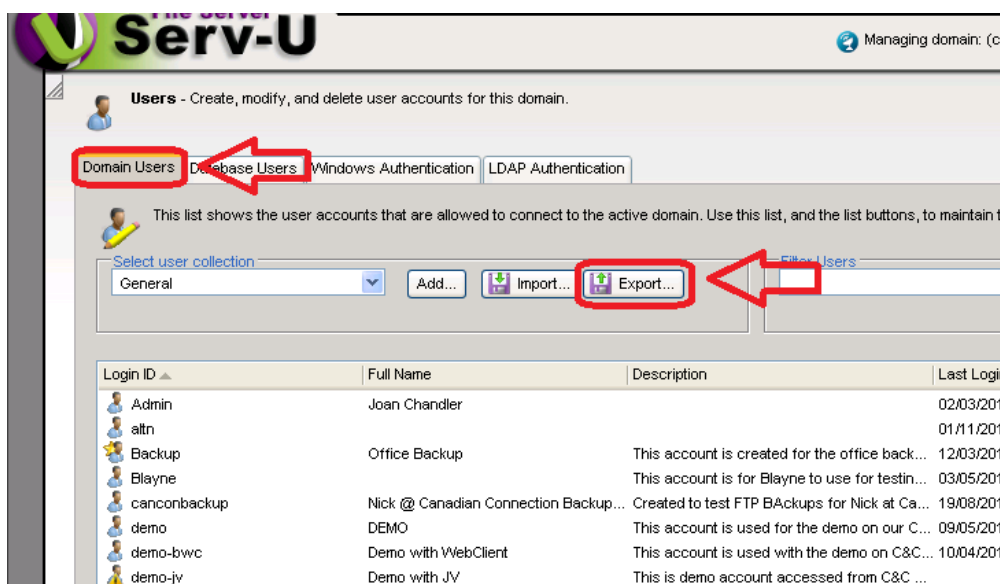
File Server
Serv-U

Managing domain: (c

Users - Create, modify, and delete user accounts for this domain.

Domain Users
Database Users
Windows Authentication
LDAP Authentication

This list shows the user accounts that are allowed to connect to the active domain. Use this list, and the list buttons, to maintain t

Select user collection
General
Add...
Import...
Export...
Filter Users

| Login ID | Full Name | Description | Last Logi |
|---|---|---|---|
| Admin | Joan Chandler | | 02/03/201 |
| altn | | | 01/11/201 |
| Backup | Office Backup | This account is created for the office back... | 12/03/201 |
| Blayne | | This account is for Blayne to use for testin... | 03/05/201 |
| canconbackup | Nick @ Canadian Connection Backup... | Created to test FTP BAckups for Nick at Ca... | 19/08/201 |
| demo | DEMO | This account is used for the demo on our C... | 09/05/201 |
| demo-bwc | Demo with WebClient | This account is used with the demo on C&C... | 10/04/201 |
| demo-jv | Demo with JV | This is demo account accessed from C&C ... | 10/04/201 |